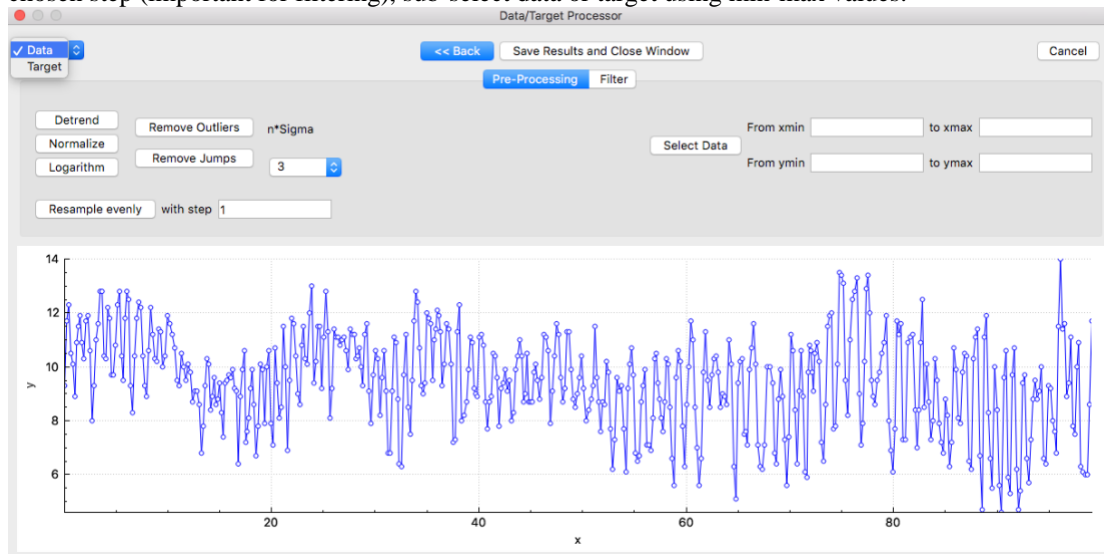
Data/Target Processor

✓ Data
Target

<< Back
Save Results and Close Window
Cancel

Pre-Processing
Filter

Detrend
Normalize
Logarithm
Remove Outliers
Remove Jumps
n*Sigma
3
Select Data
From xmin
to xmax
From ymin
to ymax
Resample evenly
with step 1

14
12
10
8
6
y
20
40
60
80
x